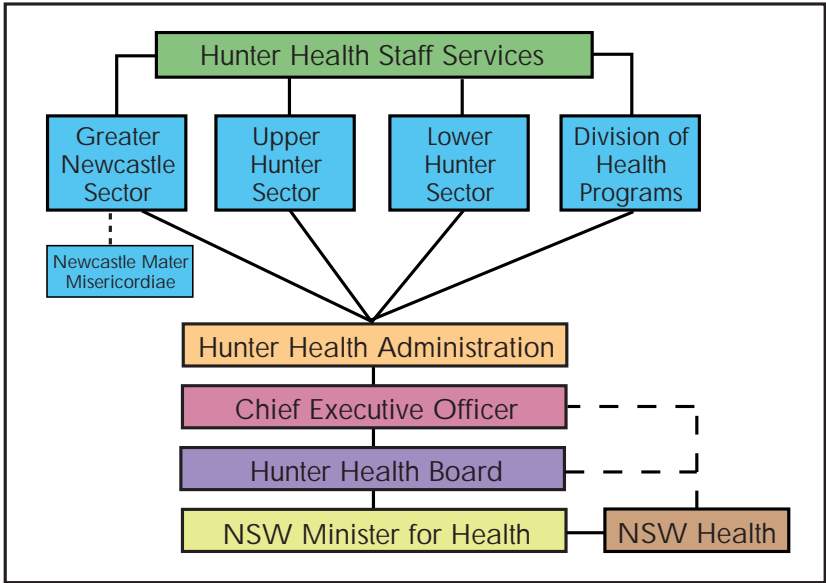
Hunter Health Staff Services

Greater Newcastle Sector

Upper Hunter Sector

Lower Hunter Sector

Division of Health Programs

Newcastle Mater Misericordiae

Hunter Health Administration

Chief Executive Officer

Hunter Health Board

NSW Minister for Health

NSW Health